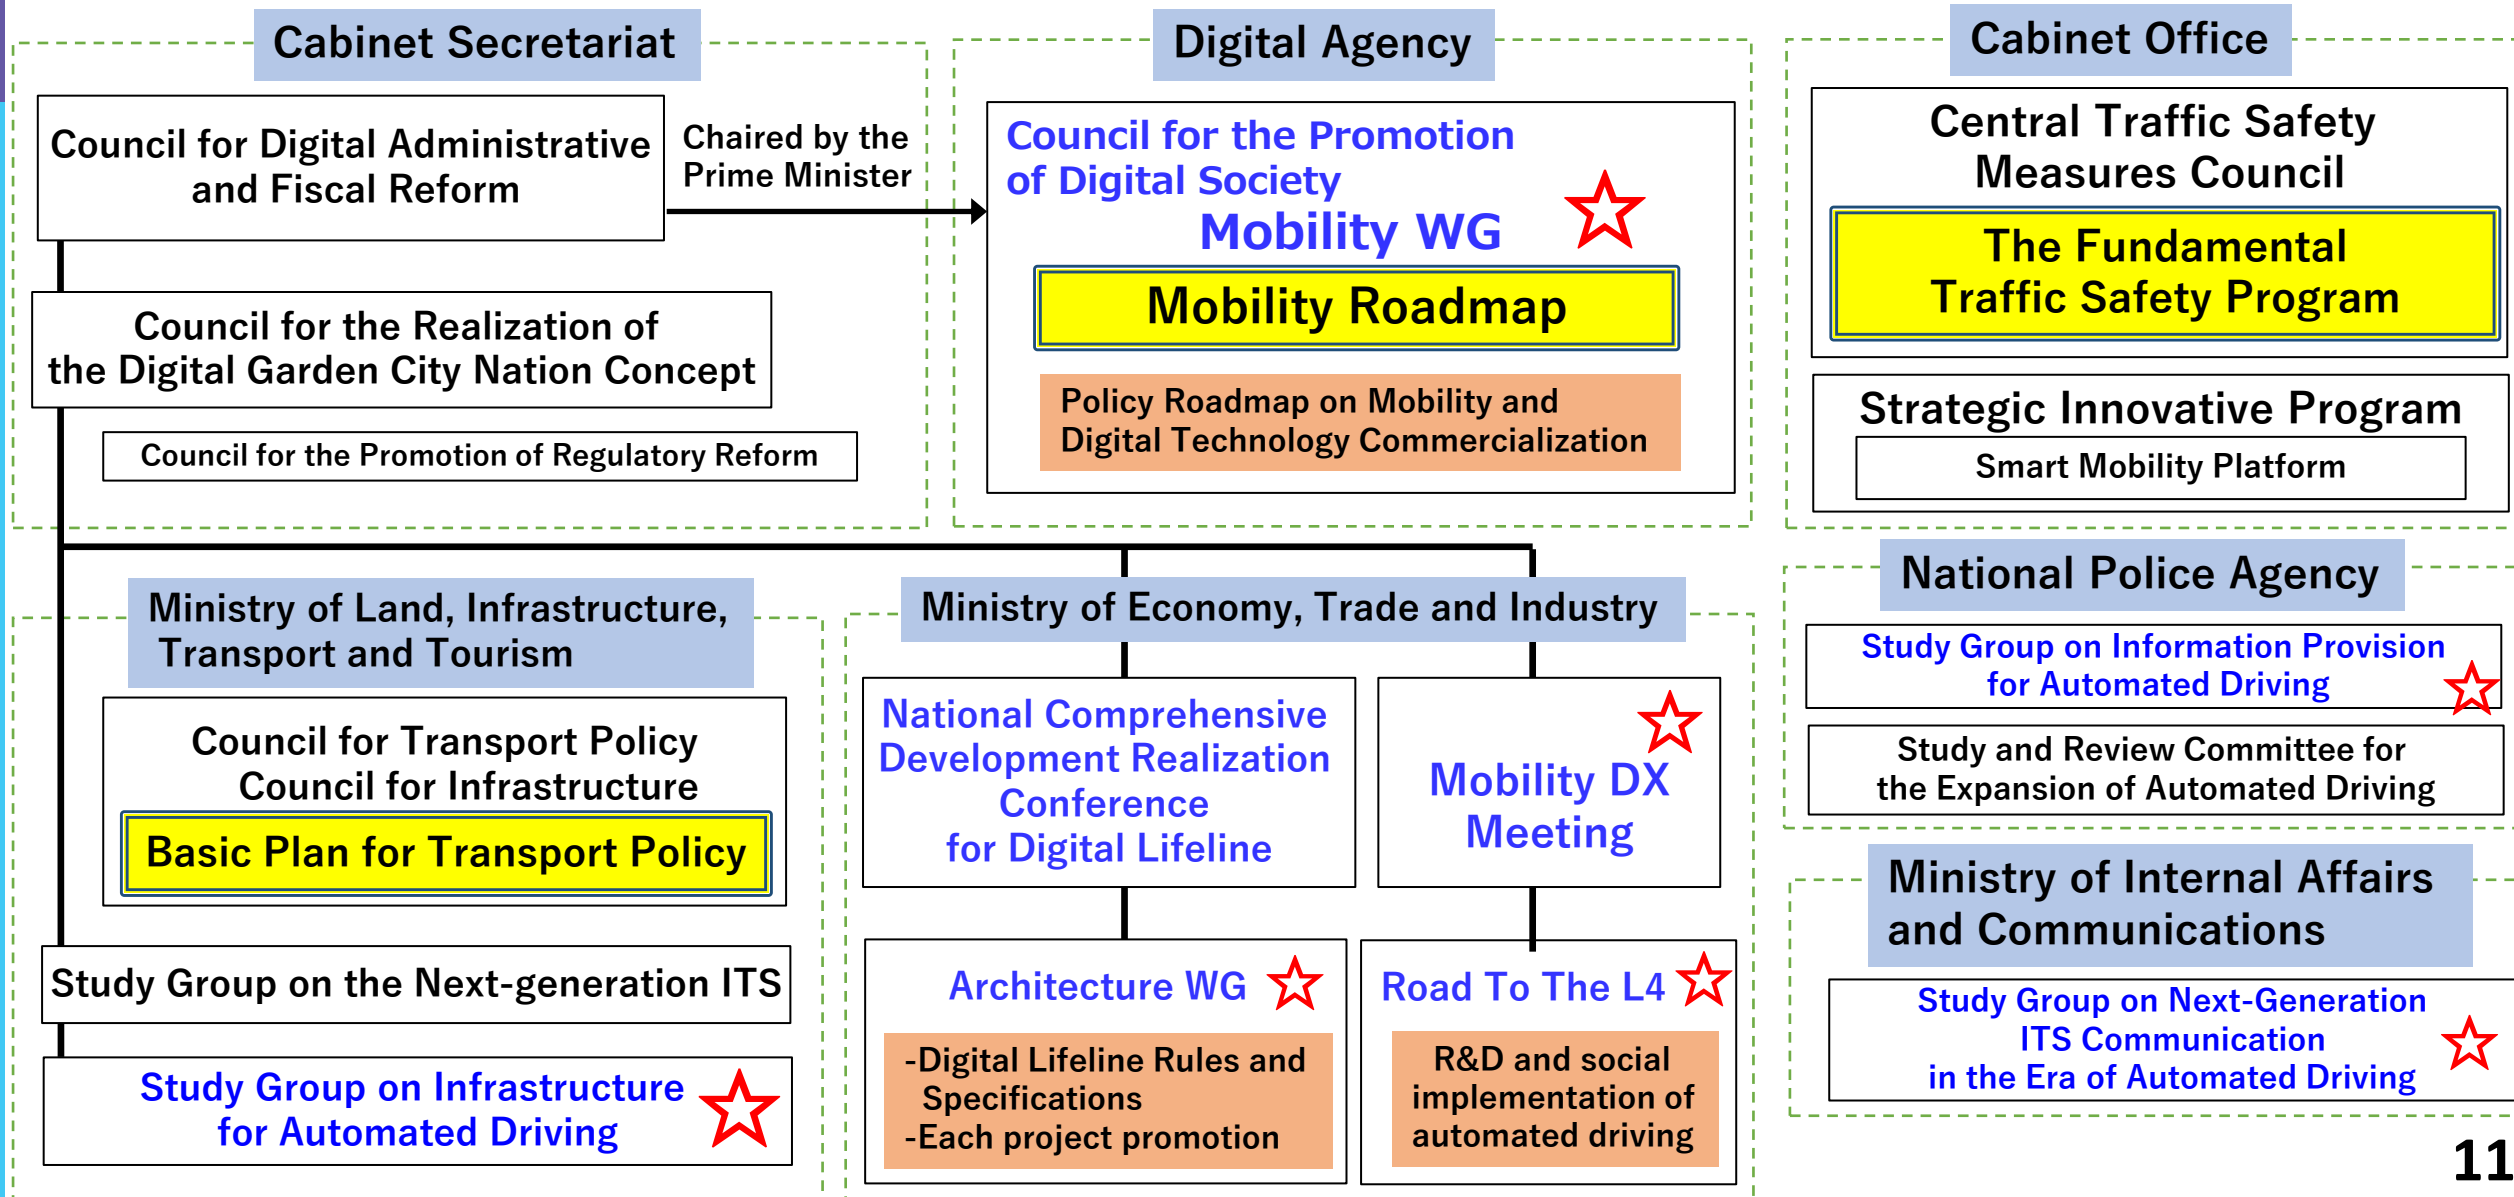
Cabinet Secretariat

Council for Digital Administrative and Fiscal Reform

Chaired by the Prime Minister

Council for the Realization of the Digital Garden City Nation Concept

Council for the Promotion of Regulatory Reform

Digital Agency

Council for the Promotion of Digital Society

Mobility WG

Mobility Roadmap

Policy Roadmap on Mobility and Digital Technology Commercialization

Cabinet Office

Central Traffic Safety Measures Council

The Fundamental Traffic Safety Program

Strategic Innovative Program

Smart Mobility Platform

Ministry of Land, Infrastructure, Transport and Tourism

Council for Transport Policy
Council for Infrastructure

Basic Plan for Transport Policy

Study Group on the Next-generation ITS

Study Group on Infrastructure for Automated Driving

Ministry of Economy, Trade and Industry

National Comprehensive Development Realization Conference for Digital Lifeline

Mobility DX Meeting

Architecture WG

-Digital Lifeline Rules and Specifications
-Each project promotion

Road To The L4

R&D and social implementation of automated driving

National Police Agency

Study Group on Information Provision for Automated Driving

Study and Review Committee for the Expansion of Automated Driving

Ministry of Internal Affairs and Communications

Study Group on Next-Generation ITS Communication in the Era of Automated Driving

11